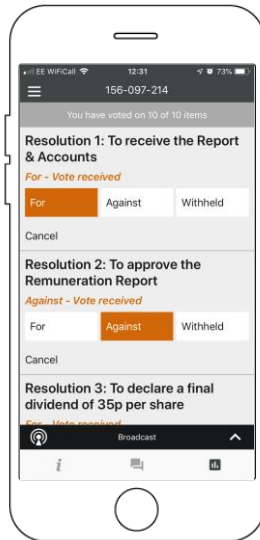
EE WiFiCall 12:31 73%

156-097-214

You have voted on 10 of 10 items

Resolution 1: To receive the Report & Accounts

For - Vote received

For | Against | Withheld

Cancel

Resolution 2: To approve the Remuneration Report

Against - Vote received

For | Against | Withheld

Cancel

Resolution 3: To declare a final dividend of 35p per share

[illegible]

Broadcast

i